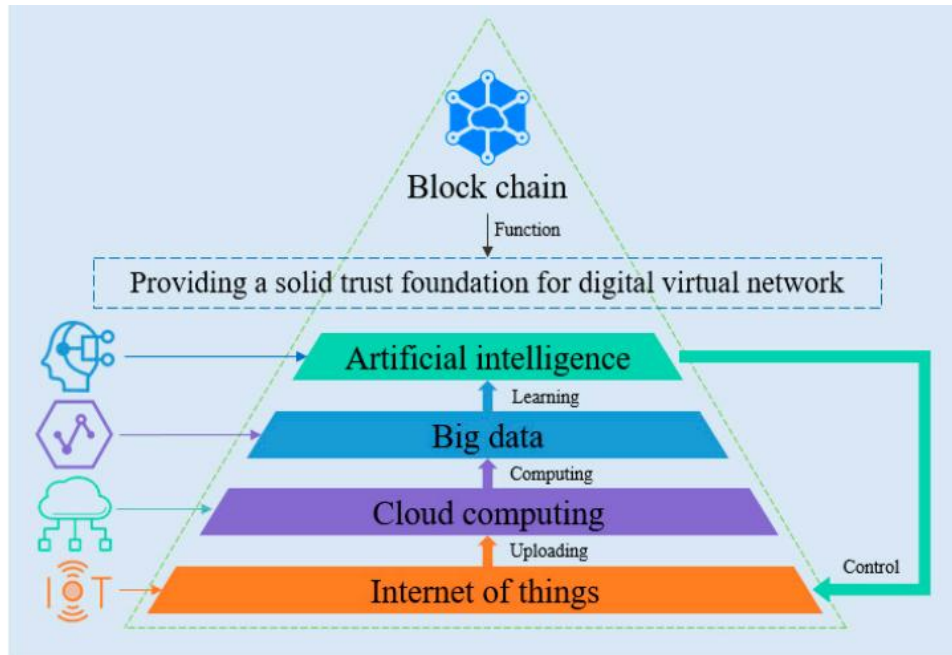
Block chain

Function

Providing a solid trust foundation for digital virtual network

Artificial intelligence

Learning

Big data

Computing

Cloud computing

Uploading

Internet of things

Control

IOT